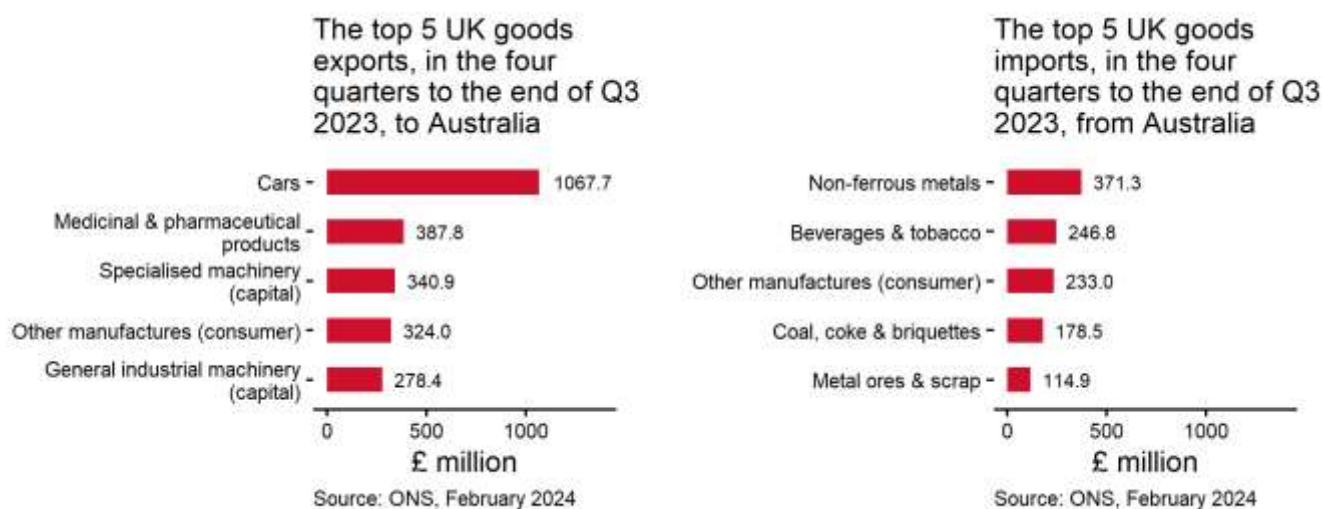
The top 5 UK goods exports, in the four quarters to the end of Q3 2023, to Australia

| Product | £ million |
|---|---|
| Cars | 1067.7 |
| Medicinal & pharmaceutical products | 387.8 |
| Specialised machinery (capital) | 340.9 |
| Other manufactures (consumer) | 324.0 |
| General industrial machinery (capital) | 278.4 |

0 500 1000
£ million

Source: ONS, February 2024

The top 5 UK goods imports, in the four quarters to the end of Q3 2023, from Australia

| Product | £ million |
|---|---|
| Non-ferrous metals | 371.3 |
| Beverages & tobacco | 246.8 |
| Other manufactures (consumer) | 233.0 |
| Coal, coke & briquettes | 178.5 |
| Metal ores & scrap | 114.9 |

0 500 1000
£ million

Source: ONS, February 2024